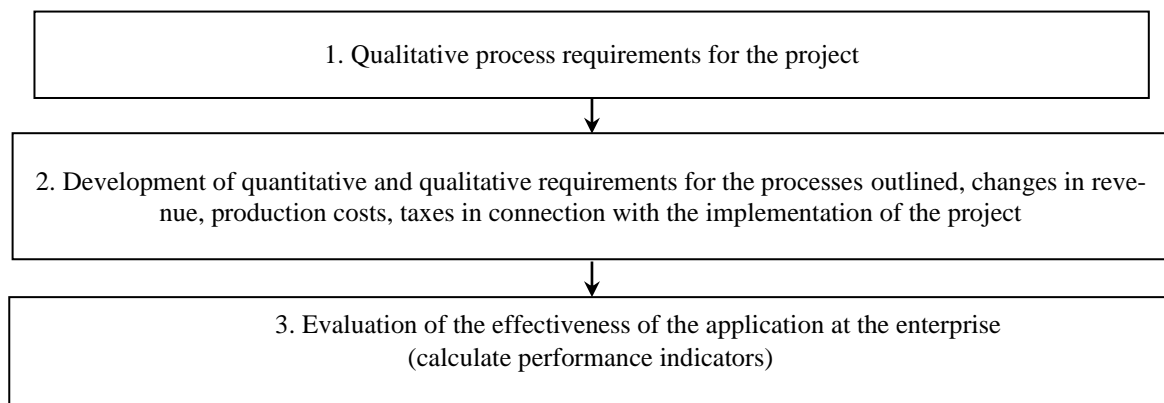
1. Qualitative process requirements for the project

2. Development of quantitative and qualitative requirements for the processes outlined, changes in revenue, production costs, taxes in connection with the implementation of the project

3. Evaluation of the effectiveness of the application at the enterprise (calculate performance indicators)